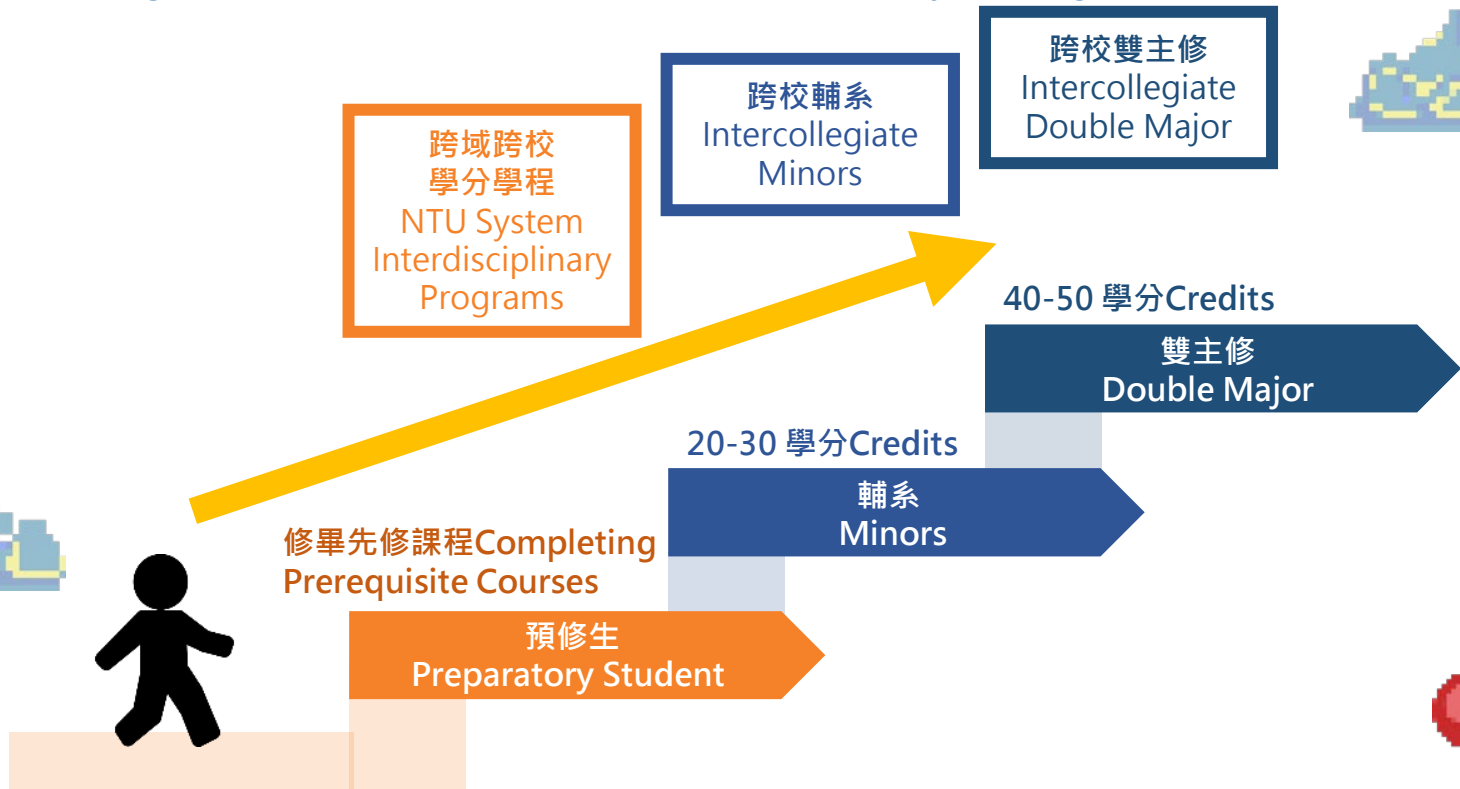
跨域跨校
學分學程
NTU System Interdisciplinary Programs

跨校輔系
Intercollegiate Minors

跨校雙主修
Intercollegiate Double Major

40-50 學分Credits

雙主修
Double Major

20-30 學分Credits

輔系
Minors

修畢先修課程Completing Prerequisite Courses

預修生
Preparatory Student